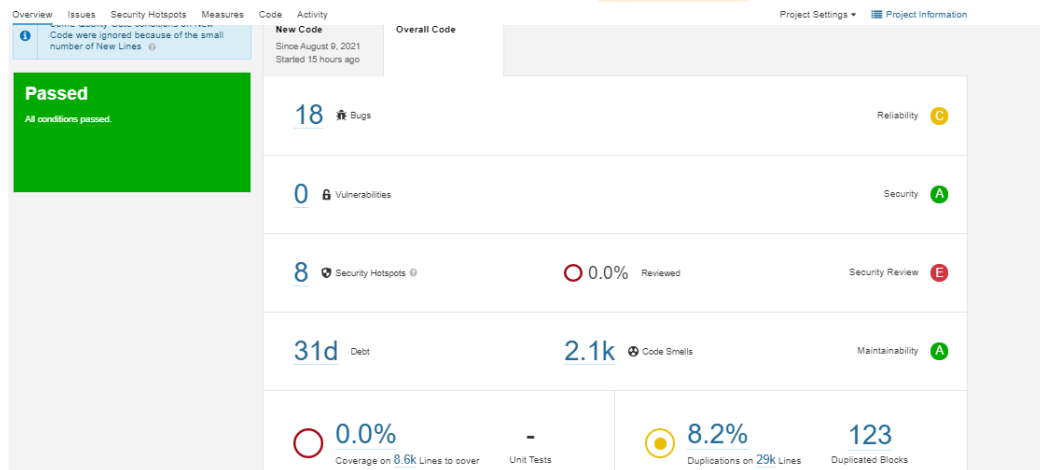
Overview Issues Security Hotspots Measures Code Activity

Project Settings ▾ Project Information

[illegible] Code were ignored because of the small number of New Lines

New Code
Since August 9, 2021
Started 15 hours ago

Overall Code

Passed
All conditions passed.

18 Bugs
Reliability C

0 Vulnerabilities
Security A

8 Security Hotspots
0.0% Reviewed
Security Review E

31d Debt
2.1k Code Smells
Maintainability A

0.0%
Coverage on 8.6k Lines to cover

-
Unit Tests

8.2%
Duplications on 29k Lines

123
Duplicated Blocks